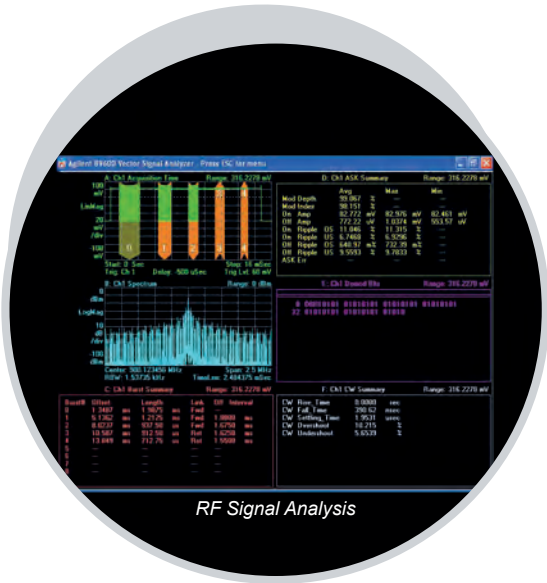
Agilent 89600 Vector Signal Analyzer - Press ESC for menu

A: Ch1 Acquisition Time Range: 316.2278 mV

100 mV LinMag 20 mV /div -100 mV

0 1 2 3 4

Start: 0 Sec Stop: 16 mSec
Trig: Ch 1 Delay: -500 uSec Trig Lvl: 60 mV

D: Ch1 ASK Summary Range: 316.2278 mV

| | Avg | | Max | | Min | |
|---|---|---|---|---|---|---|
| Mod Depth | 99.067 | % | --- | | --- | |
| Mod Index | 98.151 | % | --- | | --- | |
| On Amp | 82.772 | mV | 82.976 | mV | 82.461 | mV |
| Off Amp | 772.22 | uV | 1.0374 | mV | 553.57 | uV |
| On Ripple OS | 11.846 | % | 11.315 | % | --- | |
| On Ripple US | 6.7468 | % | 6.9296 | % | --- | |
| Off Ripple OS | 648.97 | m% | 732.39 | m% | --- | |
| Off Ripple US | 9.5593 | % | 9.7833 | % | --- | |
| ASK Err | --- | | --- | | --- | |

B: Ch1 Spectrum Range: 0 dBm

0 dBm LogMag 10 dB /div -100 dBm

Center: 900.123450 MHz Span: 2.5 MHz
RBW: 1.53735 kHz TimeLen: 2.484375 mSec

E: Ch1 Demod Bits Range: 316.2278 mV

0 00010101 01010101 01010101 01010101
32 00010101 01010101 01010

C: Ch1 Burst Summary Range: 316.2278 mV

| Burst# | Offset | | Length | | Link | Diff | Interval | |
|---|---|---|---|---|---|---|---|---|
| 0 | 1.3407 | ms | 1.9875 | ms | Fwd | --- | | |
| 1 | 5.1362 | ms | 1.2125 | ms | Fwd | 1.8000 | ms | |
| 2 | 8.0237 | ms | 937.50 | us | Fwd | 1.6750 | ms | |
| 3 | 10.587 | ms | 912.50 | us | Fwd | 1.6250 | ms | |
| 4 | 13.049 | ms | 712.75 | us | Fwd | 1.5500 | ms | |
| 5 | --- | | --- | | --- | --- | | |
| 6 | --- | | --- | | --- | --- | | |
| 7 | --- | | --- | | --- | --- | | |
| 8 | --- | | --- | | --- | --- | | |
| 9 | --- | | --- | | --- | --- | | |

F: Ch1 CW Summary Range: 316.2278 mV

CW Rise_Time 0.0000 sec
CW Fall_Time 390.62 nsec
CW Settling_Time 1.9531 usec
CW Overshoot 10.215 %
CW Undershoot 5.6539 %

RF Signal Analysis